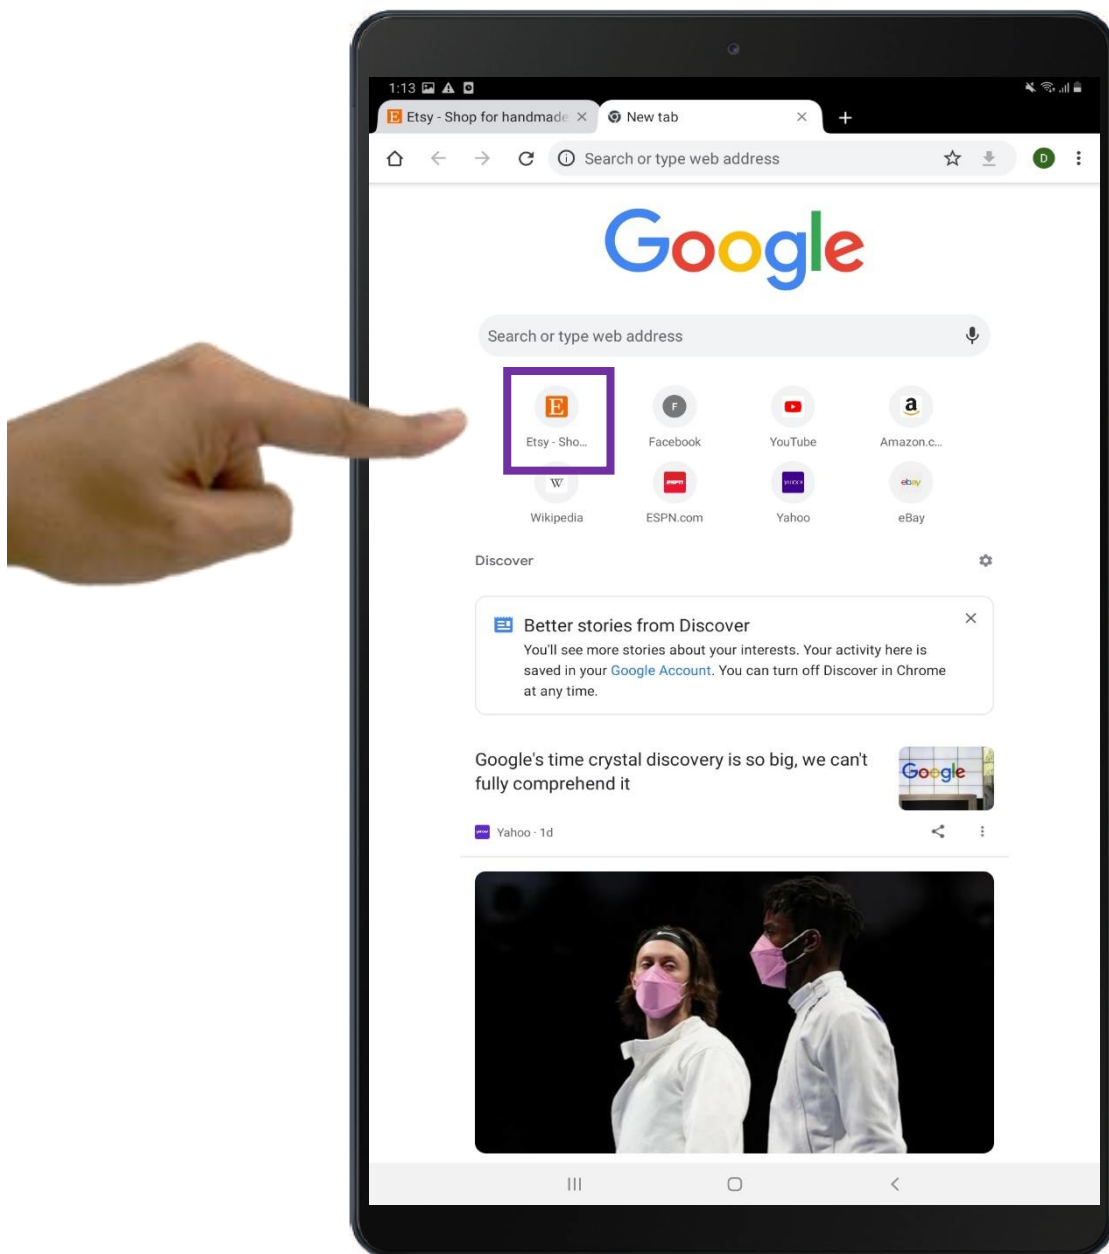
1:13

E Etsy - Shop for handmade ×

New tab ×

+

Search or type web address

D

Google

Search or type web address

E
Etsy - Sho...

F
Facebook

YouTube

a
Amazon.c...

W
Wikipedia

ESPN
ESPN.com

YAHOO!
Yahoo

ebay
eBay

Discover

Better stories from Discover

You'll see more stories about your interests. Your activity here is saved in your Google Account. You can turn off Discover in Chrome at any time.

×

Google's time crystal discovery is so big, we can't fully comprehend it

Google

Yahoo · 1d